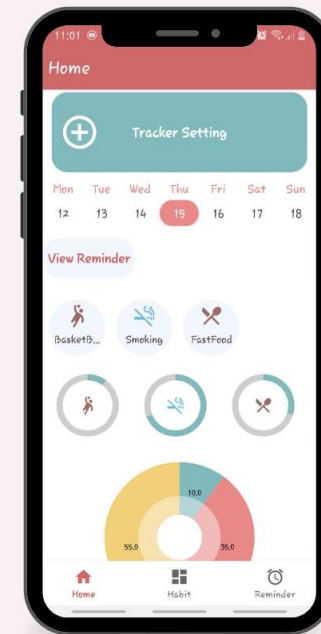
11:01

Home

Tracker Setting

| Mon | Tue | Wed | Thu | Fri | Sat | Sun |
|---|---|---|---|---|---|---|
| 12 | 13 | 14 | 15 | 16 | 17 | 18 |

View Reminder

BasketB...
Smoking
FastFood

10.0
55.0
35.0

Home
Habit
Reminder